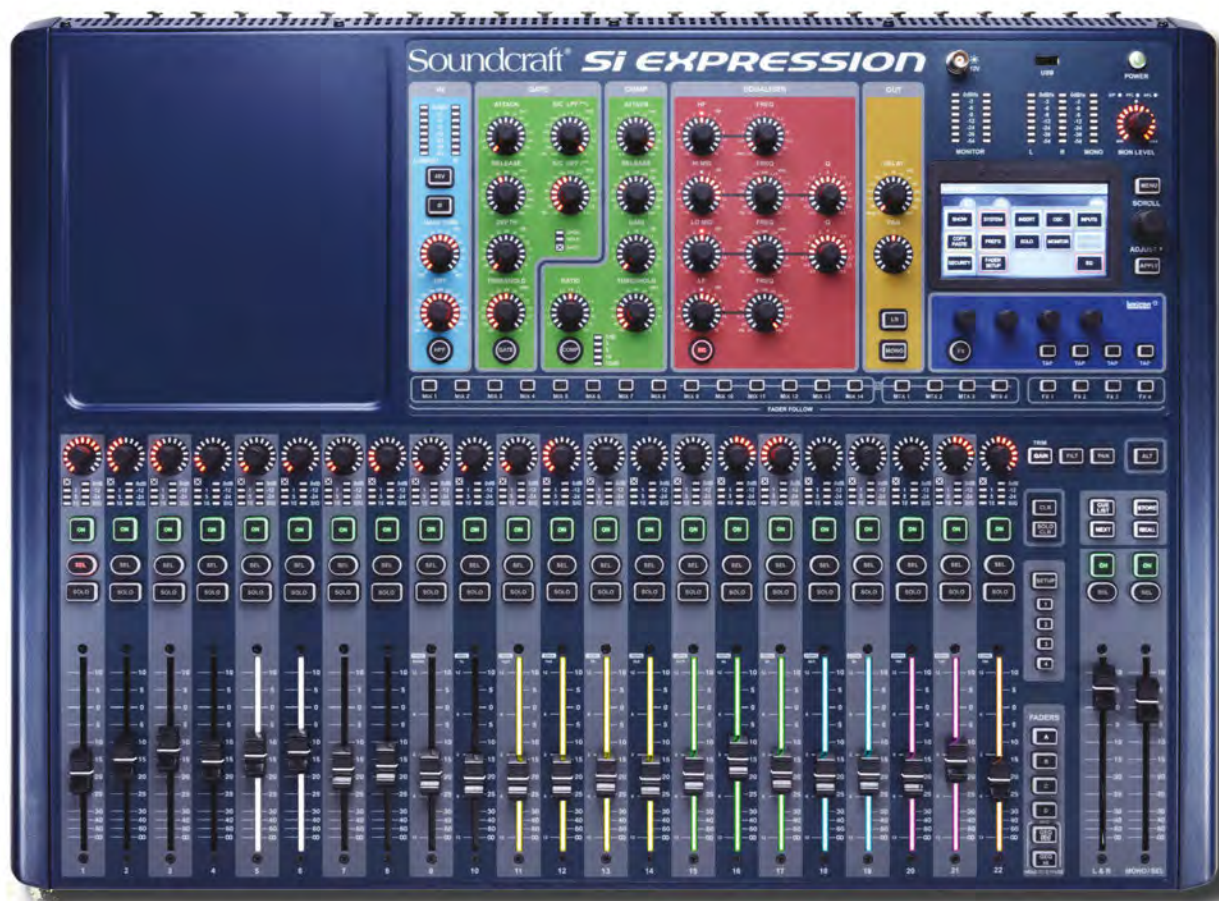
Soundcraft® Si EXPRESSION

USB

POWER

GATE

COMP

EQUALISER

OUT

ATTACK

RELEASE

DEPTH

THRESHOLD

GAIN

RATIO

HF

HI MID

LO MID

LF

FREQ

Q

DELAY

PAN

48V

HPF

GATE

COMP

LR

MONO

MONITOR

L

R

MONO

MON LEVEL

MENU

SCROLL

ADJUST

APPLY

SHOW

SYSTEM

INSERT

OSC

INPUTS

COPY PASTE

PREFS

SOLO

MONITOR

SECURITY

FADER SETUP

FX

TAP

TAP

TAP

TAP

Mix 1

Mix 2

Mix 3

Mix 4

Mix 5

Mix 6

Mix 7

Mix 8

Mix 9

Mix 10

Mix 11

Mix 12

Mix 13

Mix 14

MTX 1

MTX 2

MTX 3

MTX 4

FX 1

FX 2

FX 3

FX 4

FADER FOLLOW

TRIM

GAIN

FILT

PAN

ALT

ON

SEL

SOLO

CLR

SOLO CLR

SETUP

1

2

3

4

FADERS

A

B

C

D

CUE LIST

STORE

NEXT

RECALL

1

2

3

4

5

6

7

8

9

10

11

12

13

14

15

16

17

18

19

20

21

22

L & R

MONO/SEL